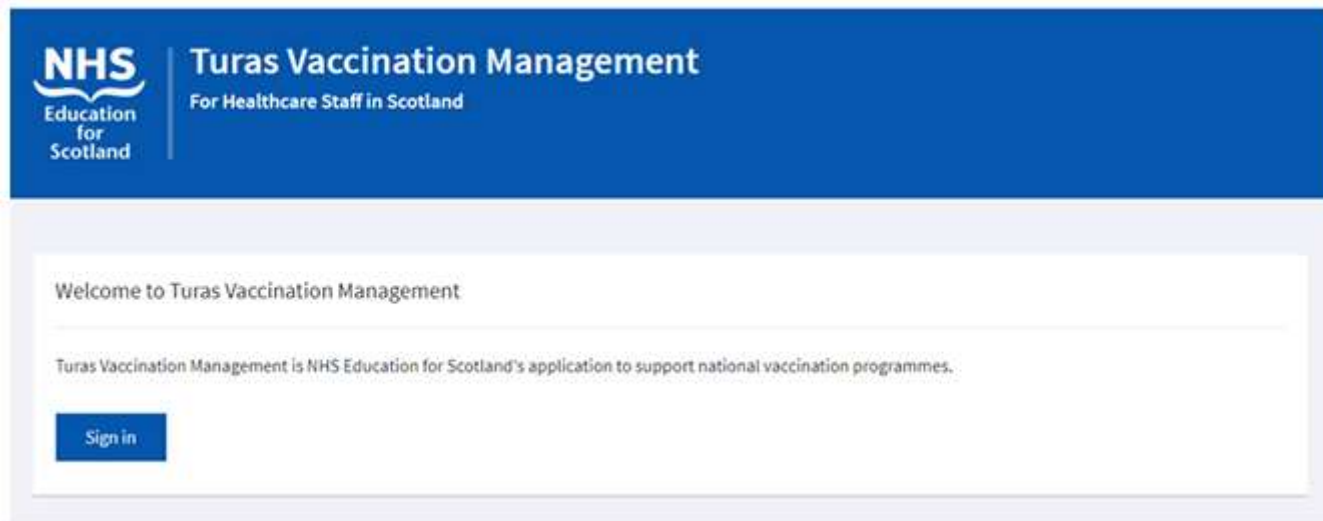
NHS
Education for Scotland

Turas Vaccination Management
For Healthcare Staff in Scotland

Welcome to Turas Vaccination Management

Turas Vaccination Management is NHS Education for Scotland's application to support national vaccination programmes.

Sign in